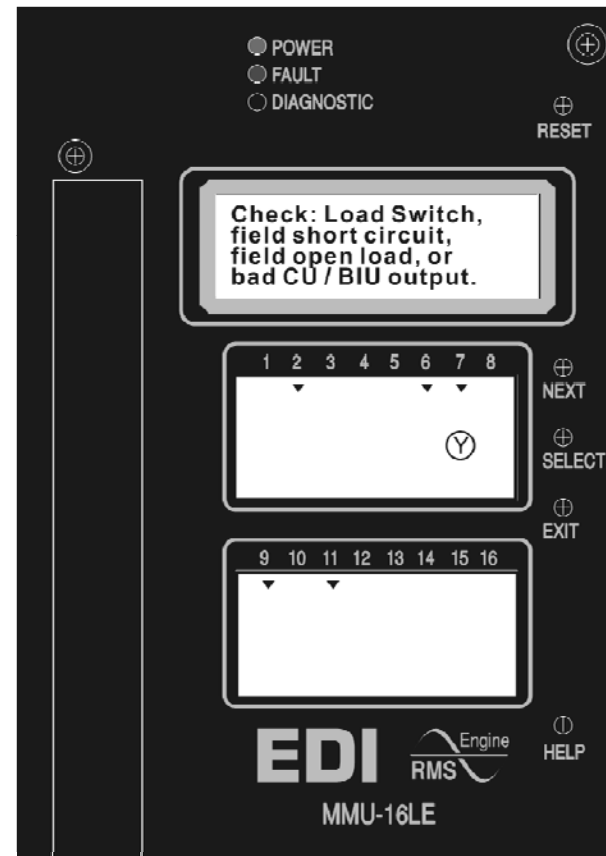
POWER
FAULT
DIAGNOSTIC

RESET

Check: Load Switch, field short circuit, field open load, or bad CU / BIU output.

1 2 3 4 5 6 7 8

Y

NEXT

SELECT

EXIT

9 10 11 12 13 14 15 16

HELP

EDI

Engine
RMS

MMU-16LE